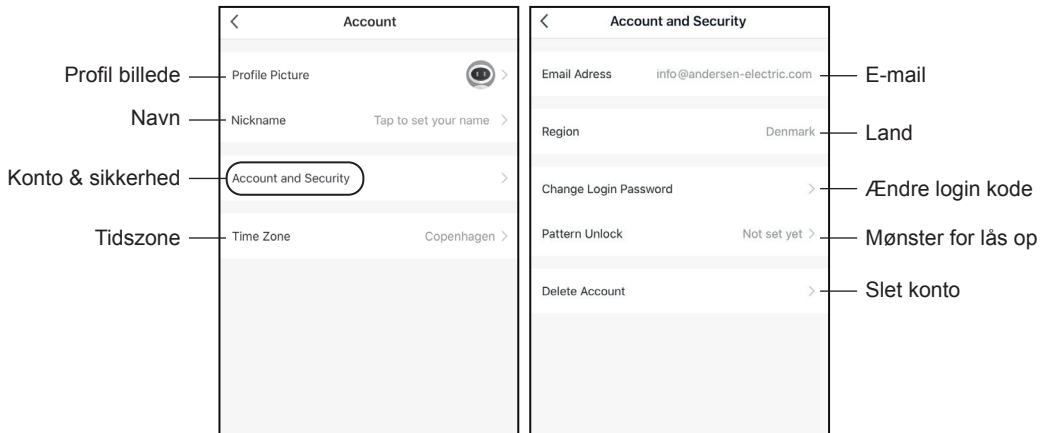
<

Account

Profil billede — Profile Picture >

Navn — Nickname Tap to set your name >

Konto & sikkerhed — Account and Security >

Tidszone — Time Zone Copenhagen >

<

Account and Security

Email Adress info@andersen-electric.com — E-mail

Region Denmark — Land

Change Login Password > — Ændre login kode

Pattern Unlock Not set yet > — Mønster for lås op

Delete Account > — Slet konto